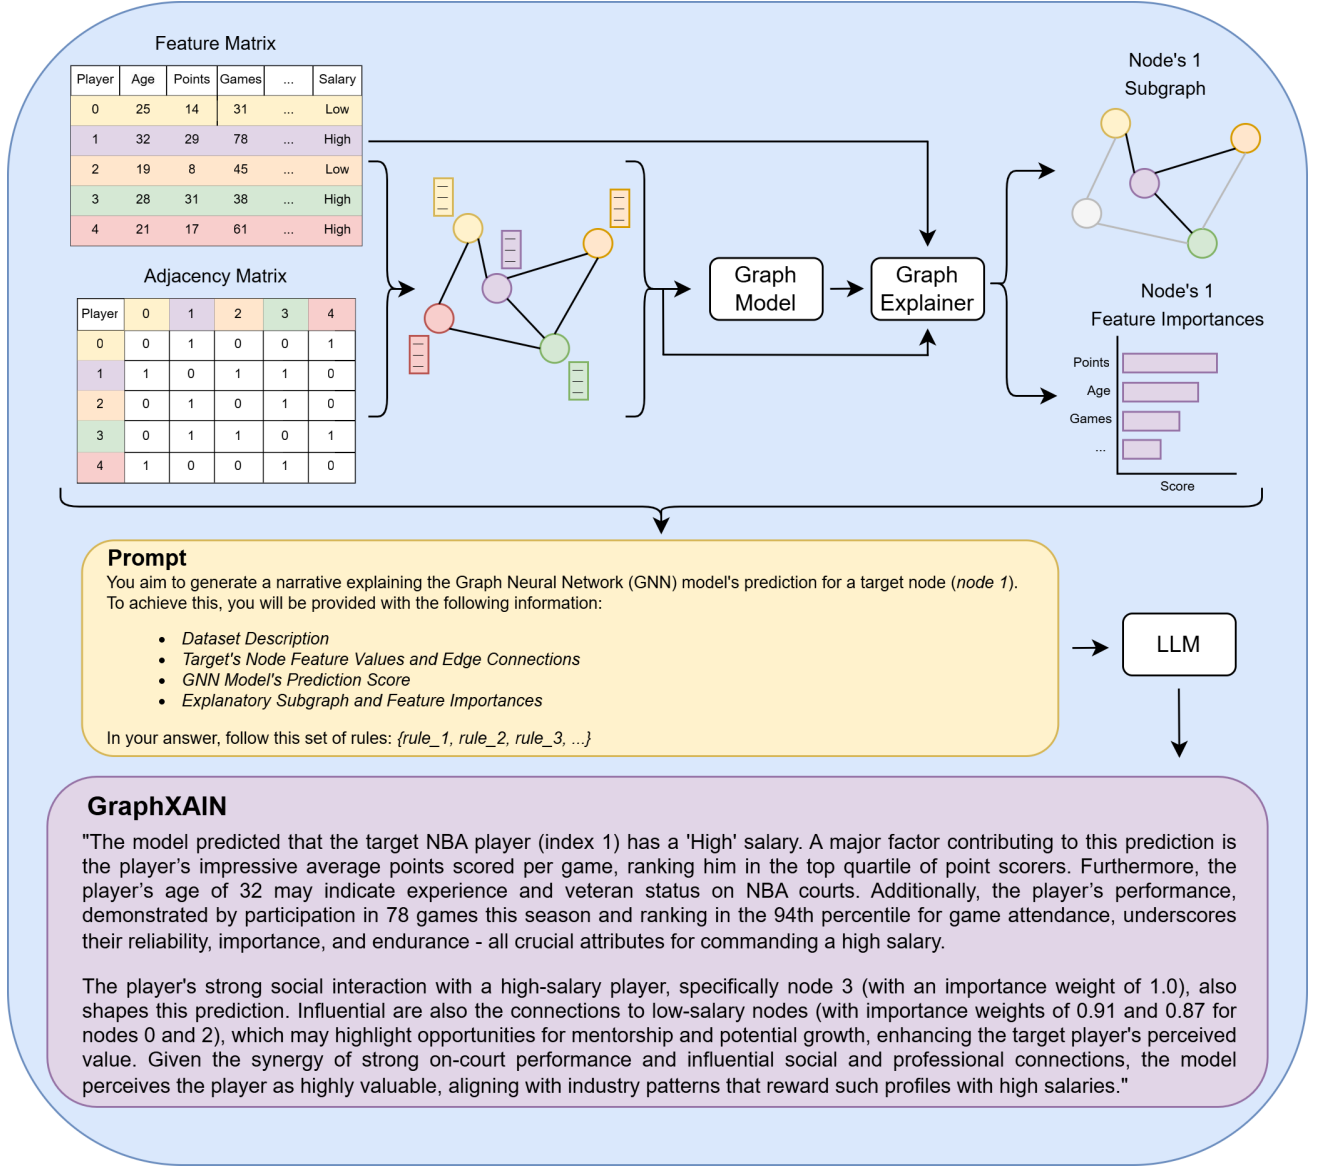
Feature Matrix

| Player | Age | Points | Games | ... | Salary |
|---|---|---|---|---|---|
| 0 | 25 | 14 | 31 | ... | Low |
| 1 | 32 | 29 | 78 | ... | High |
| 2 | 19 | 8 | 45 | ... | Low |
| 3 | 28 | 31 | 38 | ... | High |
| 4 | 21 | 17 | 61 | ... | High |

Adjacency Matrix

| Player | 0 | 1 | 2 | 3 | 4 |
|---|---|---|---|---|---|
| 0 | 0 | 1 | 0 | 0 | 1 |
| 1 | 1 | 0 | 1 | 1 | 0 |
| 2 | 0 | 1 | 0 | 1 | 0 |
| 3 | 0 | 1 | 1 | 0 | 1 |
| 4 | 1 | 0 | 0 | 1 | 0 |

Graph Model

Graph Explainer

Node's 1 Subgraph

Node's 1 Feature Importances

Points
Age
Games
...
Score

Prompt
You aim to generate a narrative explaining the Graph Neural Network (GNN) model's prediction for a target node (node 1). To achieve this, you will be provided with the following information:

• Dataset Description
• Target's Node Feature Values and Edge Connections
• GNN Model's Prediction Score
• Explanatory Subgraph and Feature Importances

In your answer, follow this set of rules: {rule_1, rule_2, rule_3, ...}

LLM

GraphXAIN
"The model predicted that the target NBA player (index 1) has a 'High' salary. A major factor contributing to this prediction is the player's impressive average points scored per game, ranking him in the top quartile of point scorers. Furthermore, the player's age of 32 may indicate experience and veteran status on NBA courts. Additionally, the player's performance, demonstrated by participation in 78 games this season and ranking in the 94th percentile for game attendance, underscores their reliability, importance, and endurance - all crucial attributes for commanding a high salary.

The player's strong social interaction with a high-salary player, specifically node 3 (with an importance weight of 1.0), also shapes this prediction. Influential are also the connections to low-salary nodes (with importance weights of 0.91 and 0.87 for nodes 0 and 2), which may highlight opportunities for mentorship and potential growth, enhancing the target player's perceived value. Given the synergy of strong on-court performance and influential social and professional connections, the model perceives the player as highly valuable, aligning with industry patterns that reward such profiles with high salaries."